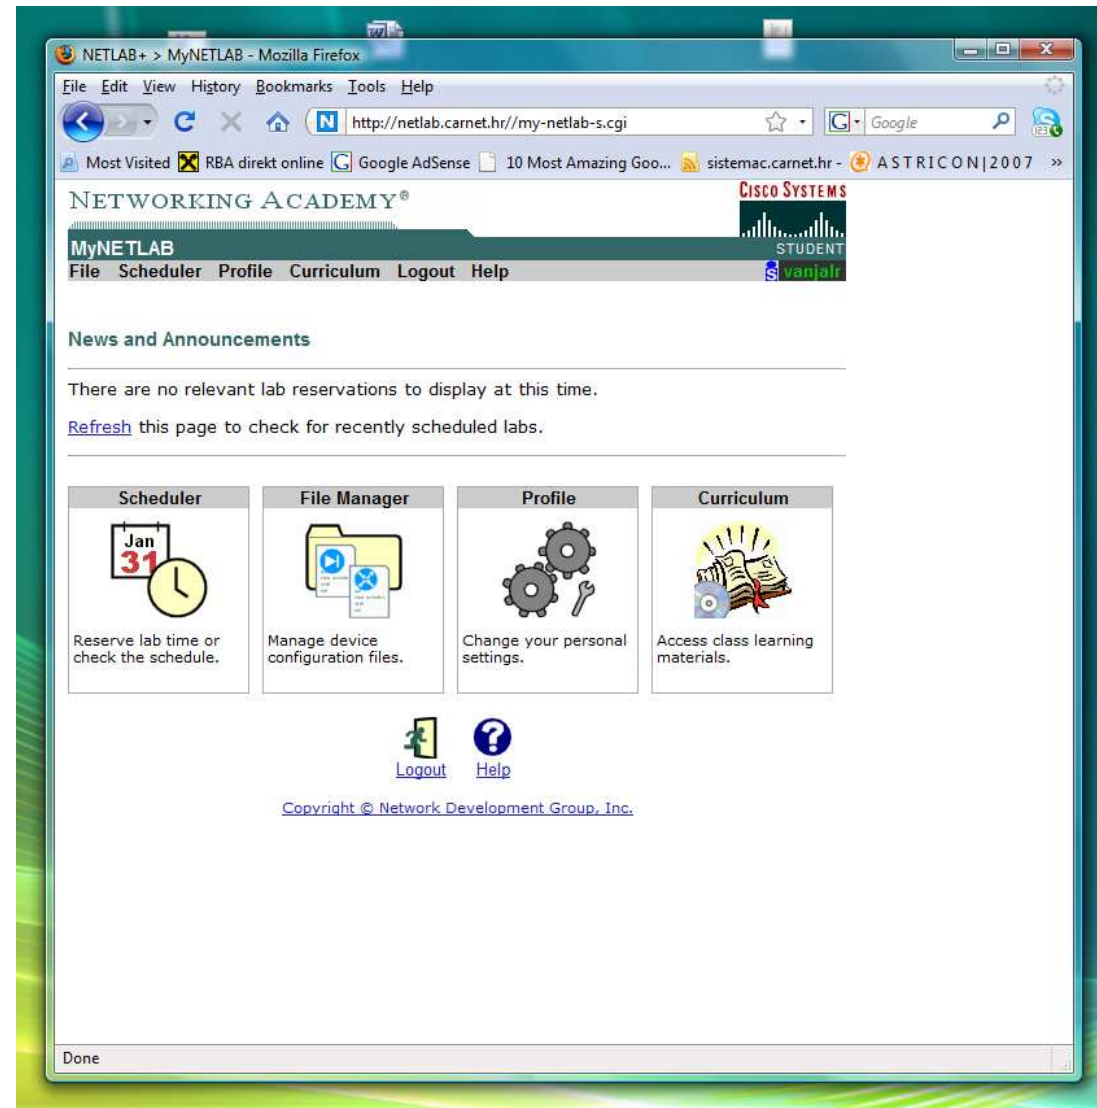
NETLAB+ > MyNETLAB - Mozilla Firefox

File Edit View History Bookmarks Tools Help

http://netlab.carnet.hr//my-netlab-s.cgi

Google

Most Visited RBA direkt online Google AdSense 10 Most Amazing Goo... sistemac.carnet.hr - ASTRICON|2007 »

NETWORKING ACADEMY®

CISCO SYSTEMS

MyNETLAB

STUDENT

File Scheduler Profile Curriculum Logout Help

s vanjalr

News and Announcements

There are no relevant lab reservations to display at this time.

Refresh this page to check for recently scheduled labs.

| Scheduler | File Manager | Profile | Curriculum |
|---|---|---|---|
| Jan 31 | | | |
| Reserve lab time or check the schedule. | Manage device configuration files. | Change your personal settings. | Access class learning materials. |

Logout Help

Copyright © Network Development Group, Inc.

Done